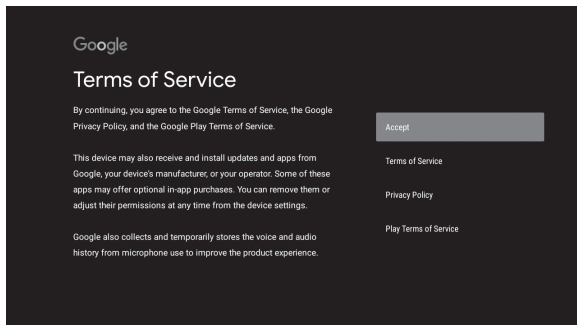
Google

Terms of Service

By continuing, you agree to the Google Terms of Service, the Google Privacy Policy, and the Google Play Terms of Service.

This device may also receive and install updates and apps from Google, your device's manufacturer, or your operator. Some of these apps may offer optional in-app purchases. You can remove them or adjust their permissions at any time from the device settings.

Google also collects and temporarily stores the voice and audio history from microphone use to improve the product experience.

Accept

Terms of Service

Privacy Policy

Play Terms of Service